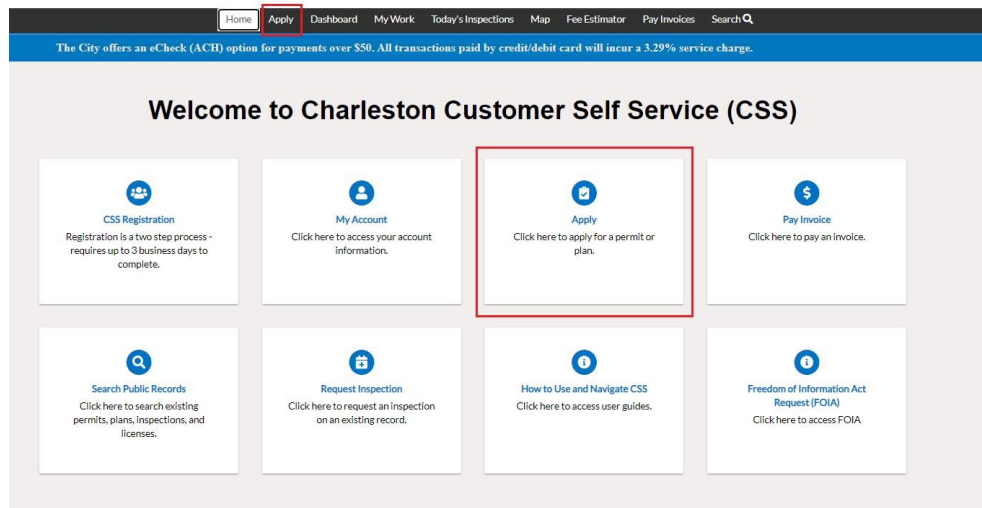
Home Apply Dashboard My Work Today's Inspections Map Fee Estimator Pay Invoices Search

The City offers an eCheck (ACH) option for payments over $50. All transactions paid by credit/debit card will incur a 3.29% service charge.

Welcome to Charleston Customer Self Service (CSS)

CSS Registration
Registration is a two step process - requires up to 3 business days to complete.

My Account
Click here to access your account information.

Apply
Click here to apply for a permit or plan.

Pay Invoice
Click here to pay an invoice.

Search Public Records
Click here to search existing permits, plans, inspections, and licenses.

Request Inspection
Click here to request an inspection on an existing record.

How to Use and Navigate CSS
Click here to access user guides.

Freedom of Information Act Request (FOIA)
Click here to access FOIA